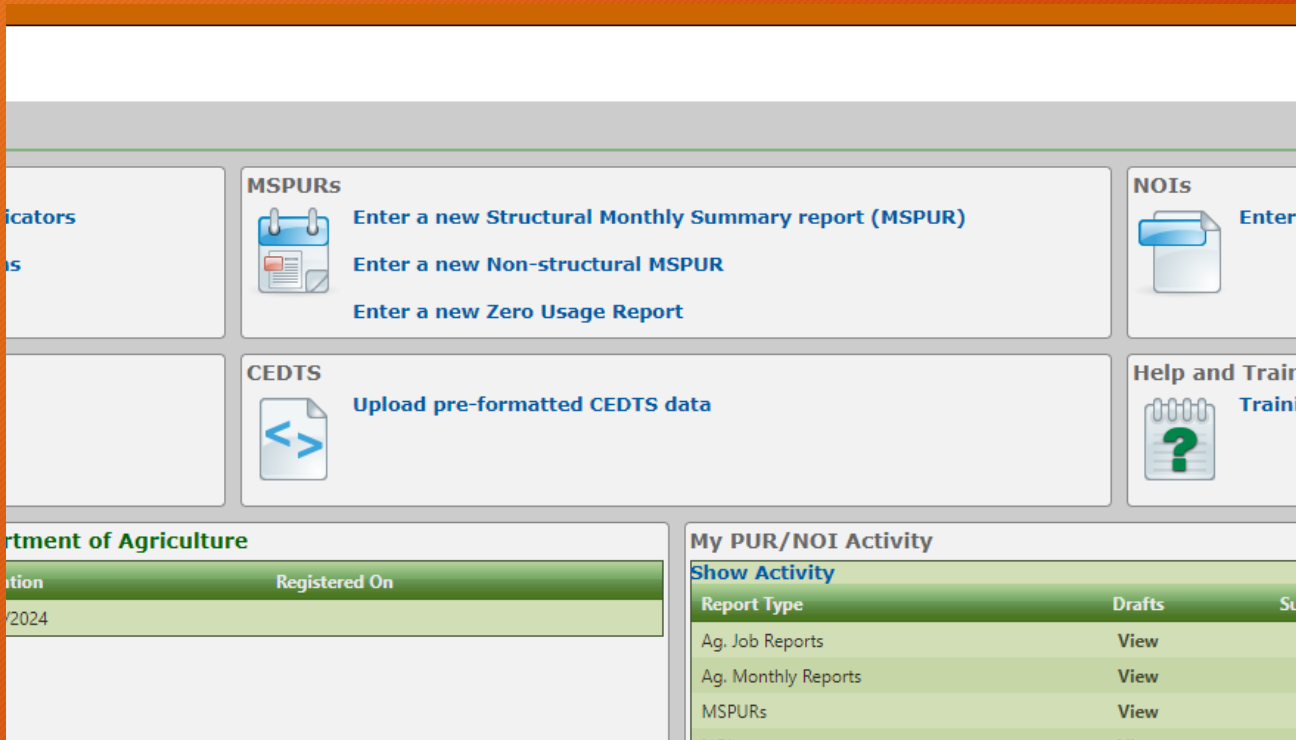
icators

ns

MSPURs

Enter a new Structural Monthly Summary report (MSPUR)

Enter a new Non-structural MSPUR

Enter a new Zero Usage Report

NOIs

Enter

CEDTS

Upload pre-formatted CEDTS data

Help and Trai

Traini

rtment of Agriculture

| ation | Registered On |
|---|---|
| /2024 | |

My PUR/NOI Activity

Show Activity

| Report Type | Drafts | Su |
|---|---|---|
| Ag. Job Reports | View | |
| Ag. Monthly Reports | View | |
| MSPURs | View | |